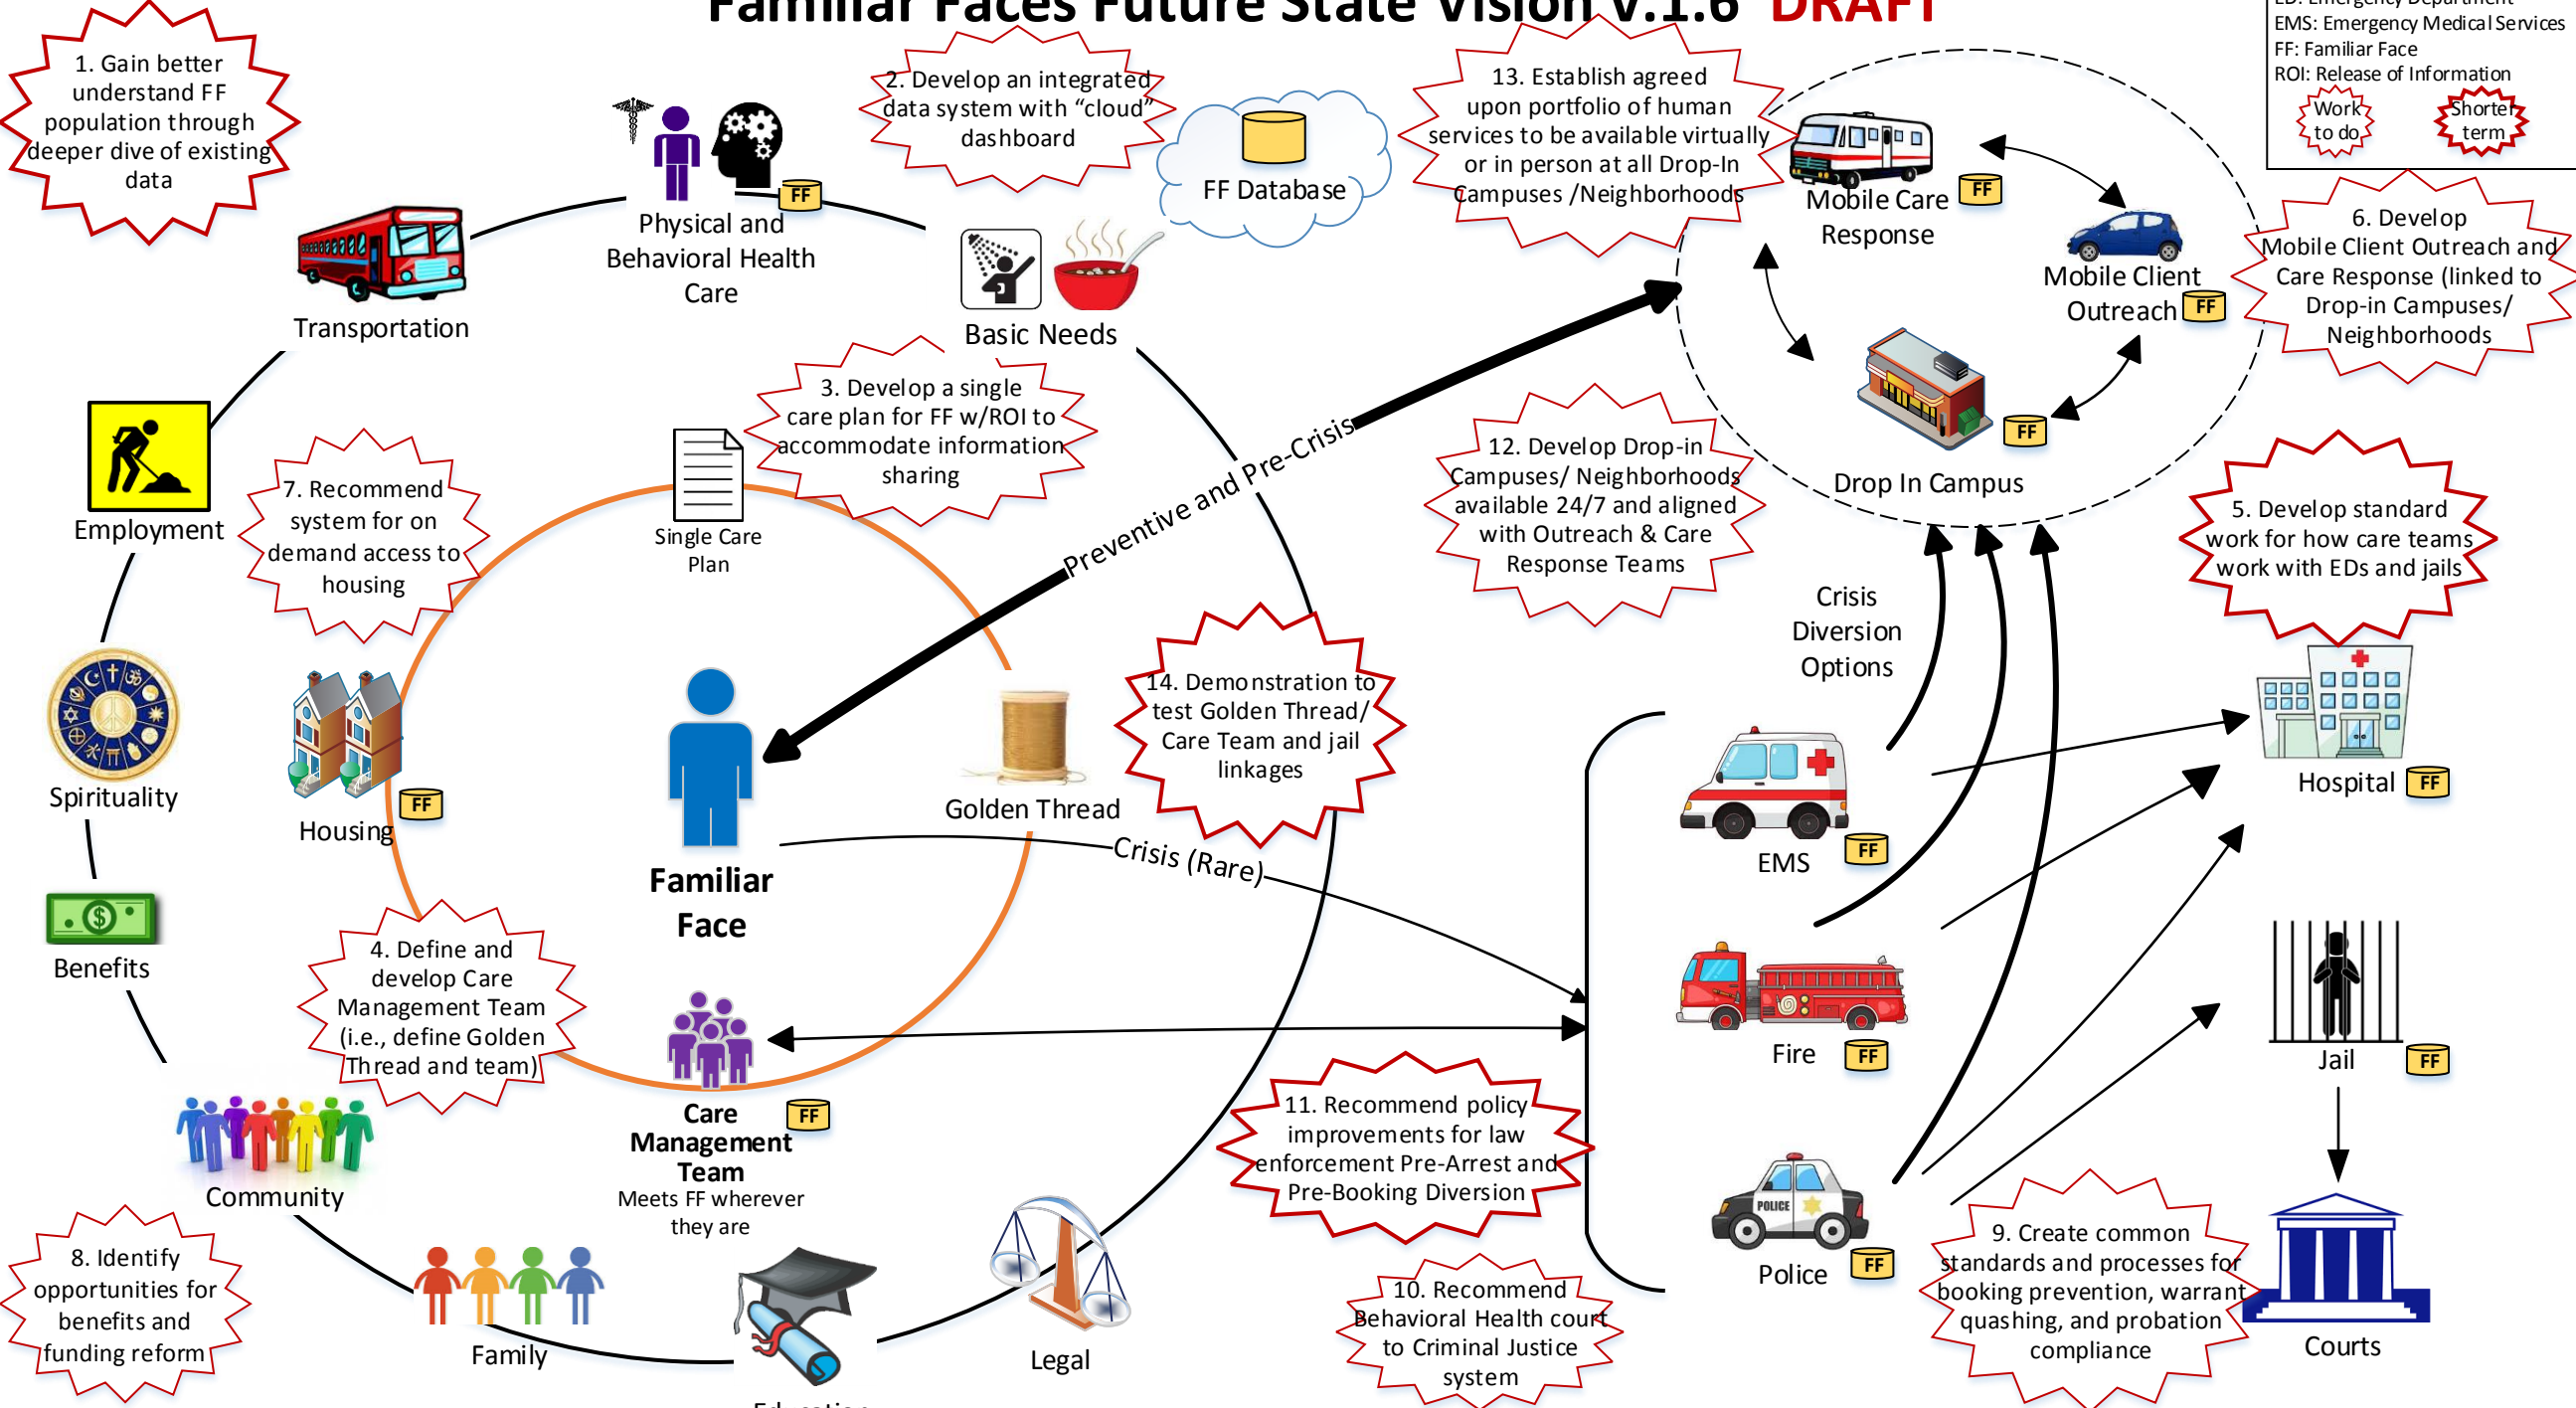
Familiar Faces Future State Vision v.1.6 DRAFT

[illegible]: Emergency Department
EMS: Emergency Medical Services
FF: Familiar Face
ROI: Release of Information
Work to do
Shorter term

1. Gain better understand FF population through deeper dive of existing data

2. Develop an integrated data system with "cloud" dashboard

13. Establish agreed upon portfolio of human services to be available virtually or in person at all Drop-In Campuses /Neighborhoods

FF Database

Mobile Care Response FF

Mobile Client Outreach FF

6. Develop Mobile Client Outreach and Care Response (linked to Drop-in Campuses/ Neighborhoods

Physical and Behavioral Health Care FF

Transportation

Basic Needs

3. Develop a single care plan for FF w/ROI to accommodate information sharing

Preventive and Pre-Crisis

12. Develop Drop-in Campuses/ Neighborhoods available 24/7 and aligned with Outreach & Care Response Teams

Drop In Campus FF

5. Develop standard work for how care teams work with EDs and jails

Employment

7. Recommend system for on demand access to housing

Single Care Plan

Crisis Diversion Options

14. Demonstration to test Golden Thread/ Care Team and jail linkages

Spirituality

Housing FF

Familiar Face

Golden Thread

Crisis (Rare)

EMS FF

Hospital FF

Benefits

4. Define and develop Care Management Team (i.e., define Golden Thread and team)

Fire FF

Jail FF

Care Management Team FF
Meets FF wherever they are

11. Recommend policy improvements for law enforcement Pre-Arrest and Pre-Booking Diversion

Community

Police FF

8. Identify opportunities for benefits and funding reform

Family

Legal

Education

10. Recommend Behavioral Health court to Criminal Justice system

9. Create common standards and processes for booking prevention, warrant quashing, and probation compliance

Courts